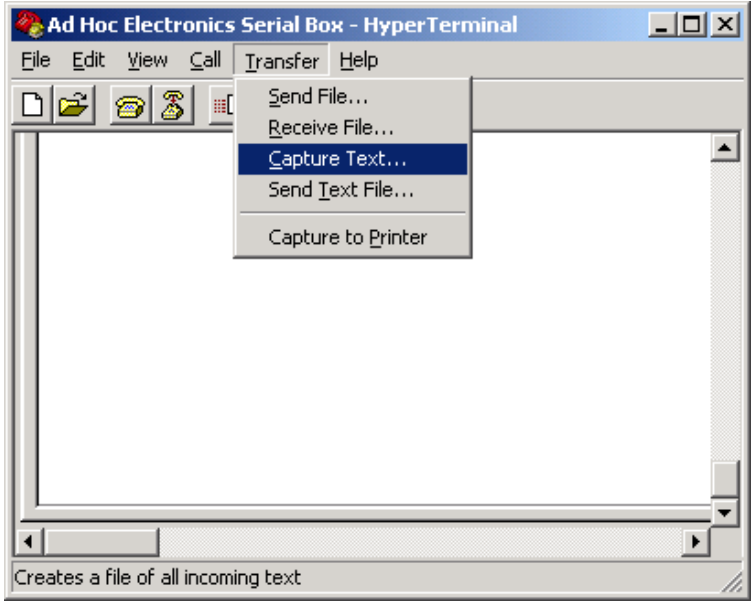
Ad Hoc Electronics Serial Box - HyperTerminal

File Edit View Call Transfer Help

Send File...
Receive File...
Capture Text...
Send Text File...
Capture to Printer

Creates a file of all incoming text